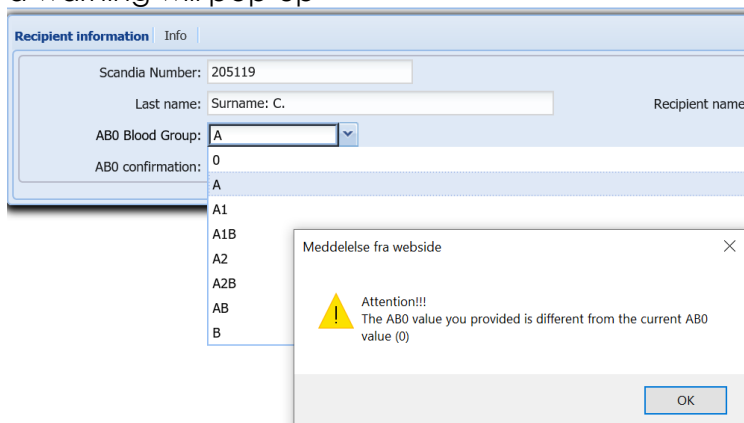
a warning will pop up

Recipient information | Info

Scandia Number: 205119

Last name: Surname: C.

Recipient name

AB0 Blood Group: A

AB0 confirmation:

0
A
A1
A1B
A2
A2B
AB
B

Meddelelse fra webside

Attention!!!
The AB0 value you provided is different from the current AB0 value (0)

OK